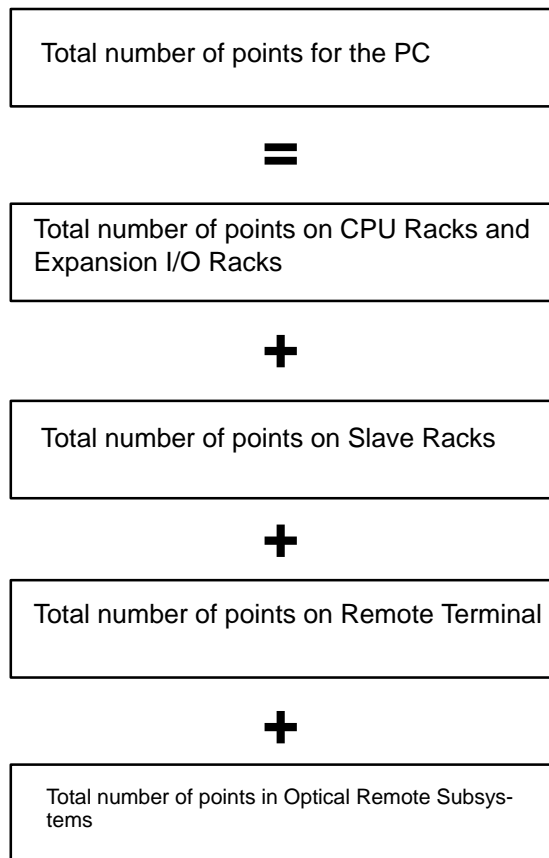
Total number of points for the PC

=

Total number of points on CPU Racks and Expansion I/O Racks

+

Total number of points on Slave Racks

+

Total number of points on Remote Terminal

+

Total number of points in Optical Remote Subsystems